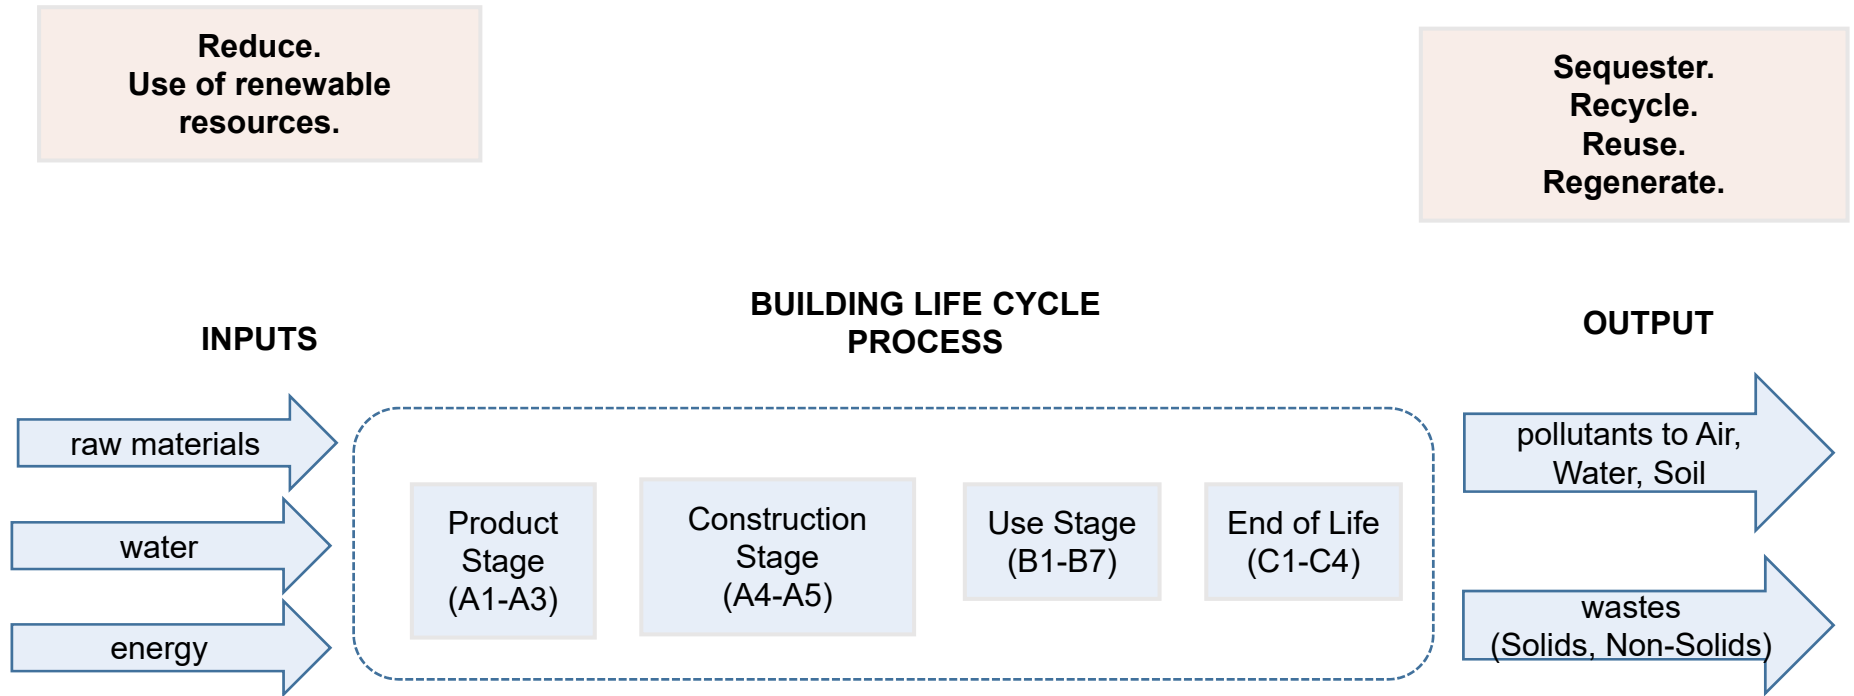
Reduce.
Use of renewable resources.

Sequester.
Recycle.
Reuse.
Regenerate.

INPUTS

BUILDING LIFE CYCLE PROCESS

OUTPUT

raw materials

water

energy

Product Stage (A1-A3)

Construction Stage (A4-A5)

Use Stage (B1-B7)

End of Life (C1-C4)

pollutants to Air, Water, Soil

wastes (Solids, Non-Solids)